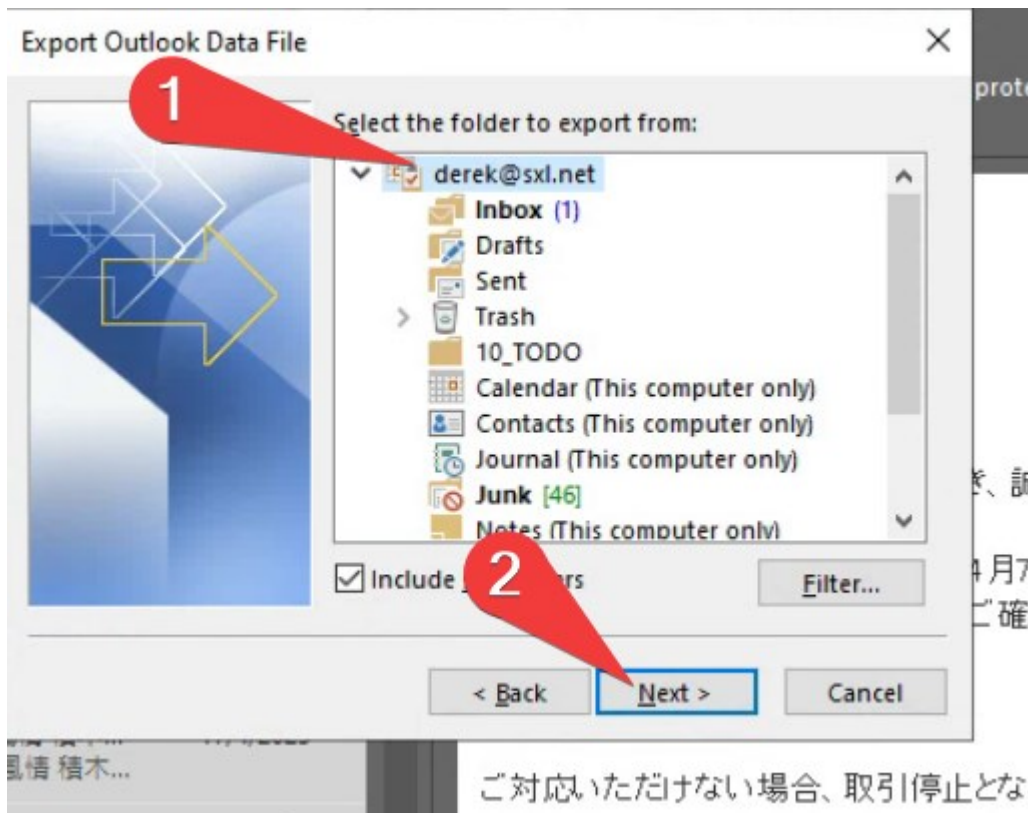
Export Outlook Data File
×
prot
1
Select the folder to export from:
derek@sxl.net
Inbox (1)
Drafts
Sent
Trash
10_TODO
Calendar (This computer only)
Contacts (This computer only)
Journal (This computer only)
Junk [46]
Notes (This computer only)
き、詞
4月7
ご確
Include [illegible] 2 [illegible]rs
Filter...
< Back
Next >
Cancel
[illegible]
風情 積木...
ご対応いただけない場合、取引停止とな